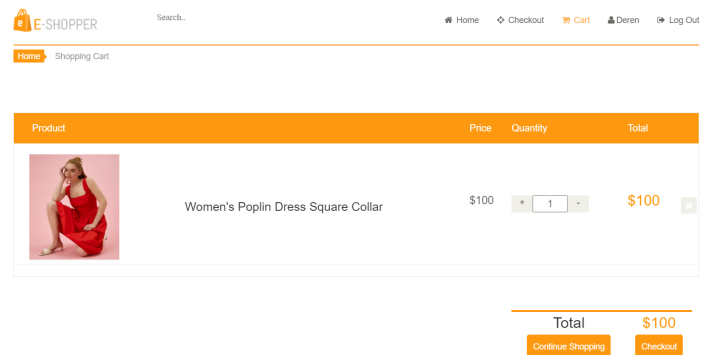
E-SHOPPER

Search..

Home Checkout Cart Deren Log Out

Home Shopping Cart

| Product | | Price | Quantity | Total |
|---|---|---|---|---|
| | Women's Poplin Dress Square Collar | $100 | + 1 - | $100 |

Total $100

Continue Shopping Checkout